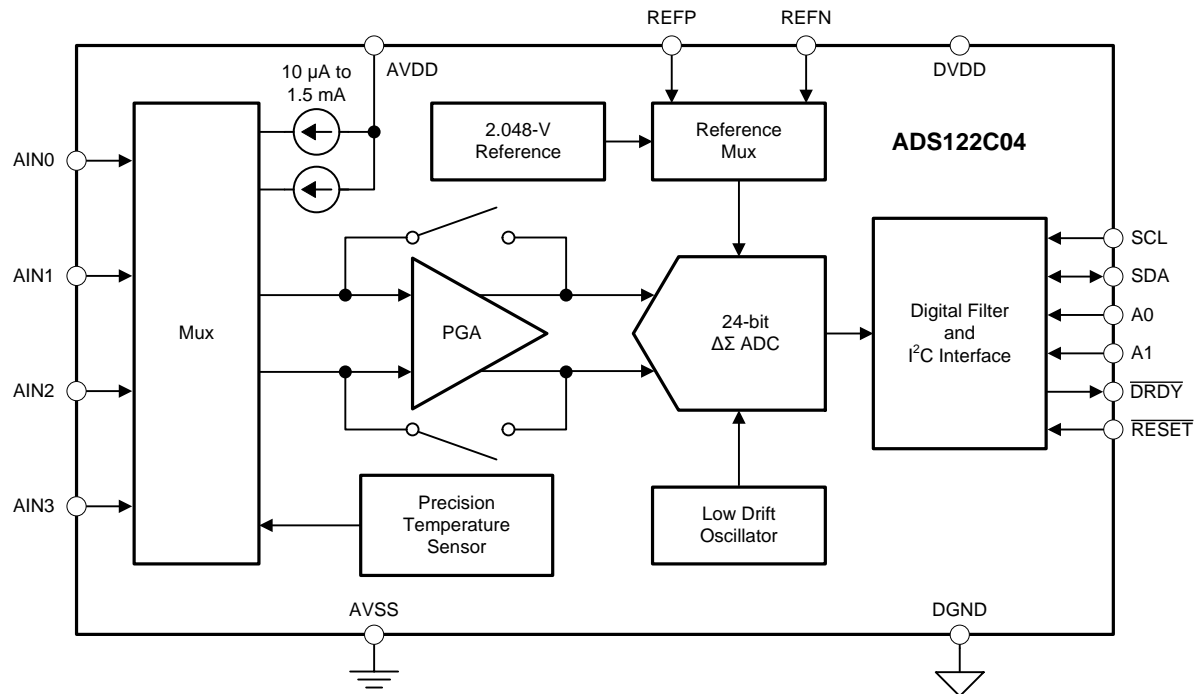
REFP
REFN
AVDD
DVDD
10 µA to 1.5 mA
2.048-V Reference
Reference Mux
ADS122C04
AIN0
AIN1
AIN2
AIN3
Mux
PGA
24-bit $\Delta\Sigma$ ADC
Digital Filter and I$^2$C Interface
SCL
SDA
A0
A1
$\overline{\text{DRDY}}$
$\overline{\text{RESET}}$
Precision Temperature Sensor
Low Drift Oscillator
AVSS
DGND